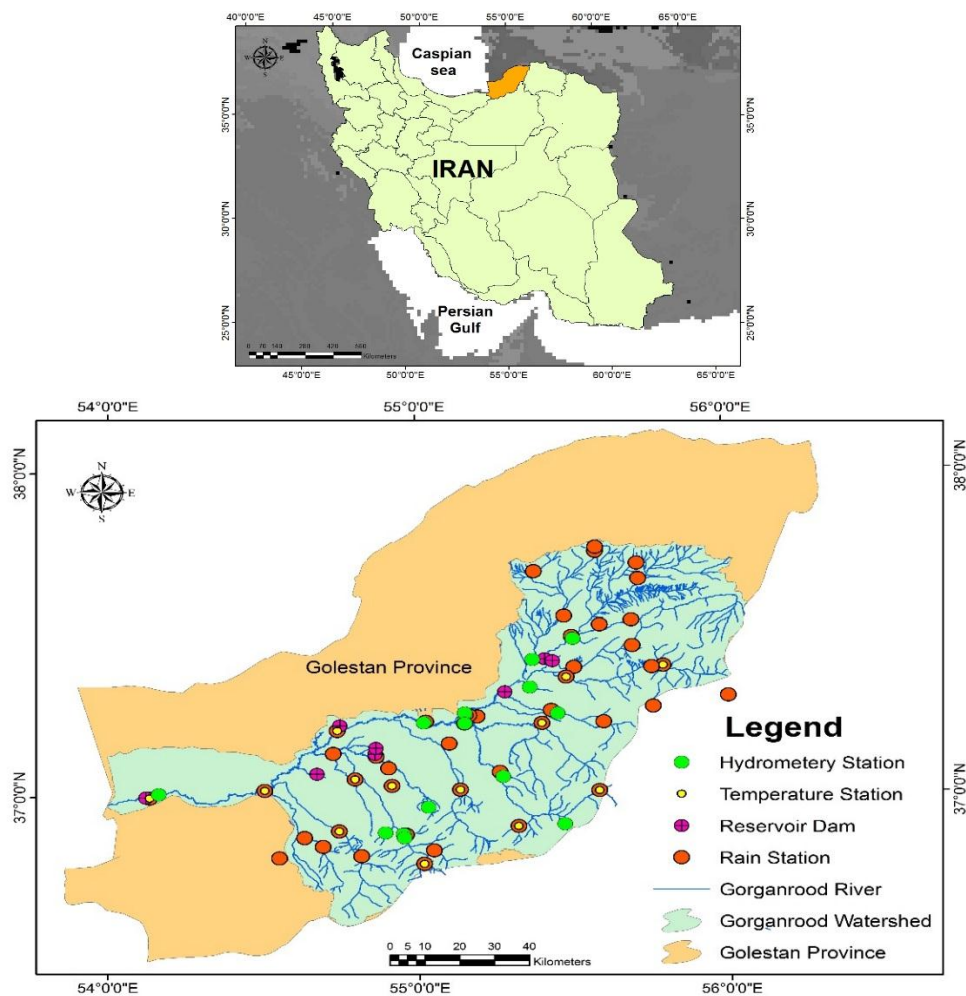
40°0'0"E 45°0'0"E 50°0'0"E 55°0'0"E 60°0'0"E 65°0'0"E

N
W E
S

Caspian sea

35°0'0"N
35°0'0"N

IRAN

30°0'0"N
30°0'0"N

25°0'0"N
25°0'0"N

Persian Gulf

0 70 140 280 420 560 Kilometers

45°0'0"E 50°0'0"E 55°0'0"E 60°0'0"E 65°0'0"E

54°0'0"E 55°0'0"E 56°0'0"E

38°0'0"N
38°0'0"N

N
W E
S

Golestan Province

Legend

Hydrometery Station
Temperature Station
Reservoir Dam
Rain Station
Gorganrood River
Gorganrood Watershed
Golestan Province

37°0'0"N
37°0'0"N

0 5 10 20 30 40 Kilometers

54°0'0"E 55°0'0"E 56°0'0"E